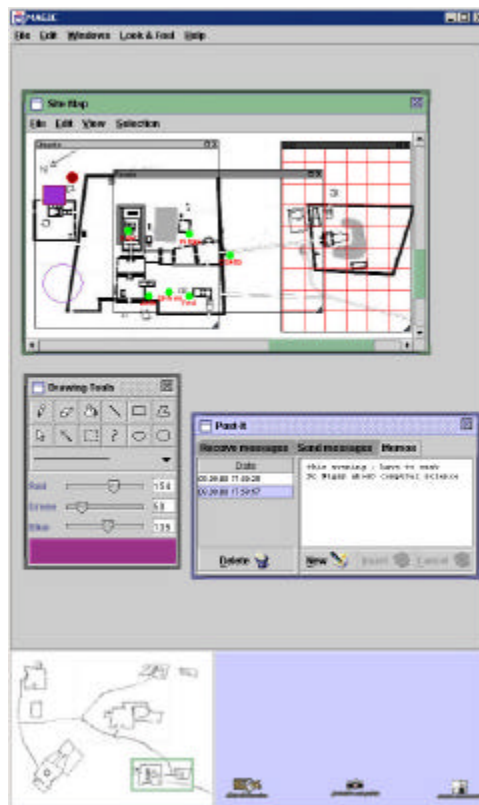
MAGIC

File Edit Windows Look & Feel Help

Site Map

File Edit View Selection

Drawing Tools

Red 154

Green 53

Blue 135

Post-it

Receive messages Send messages Memos

Date

03.20.00 17:09:28

03.20.00 17:50:57

this evening : have to read
JCRight about computer science

Delete

New

Insert

Cancel